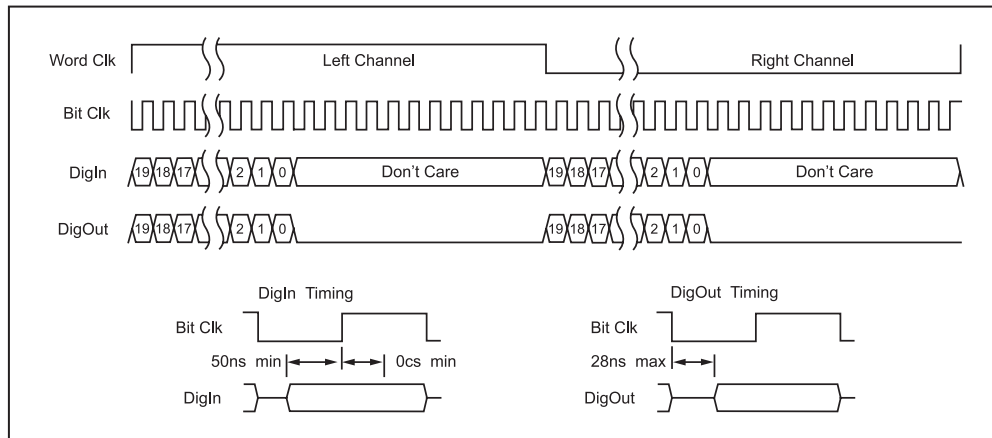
Word Clk
Left Channel
Right Channel
Bit Clk
DigIn
19 18 17
2 1 0
Don't Care
19 18 17
2 1 0
Don't Care
DigOut
19 18 17
2 1 0
19 18 17
2 1 0

DigIn Timing
Bit Clk
50ns min
0cs min
DigIn

DigOut Timing
Bit Clk
28ns max
DigOut